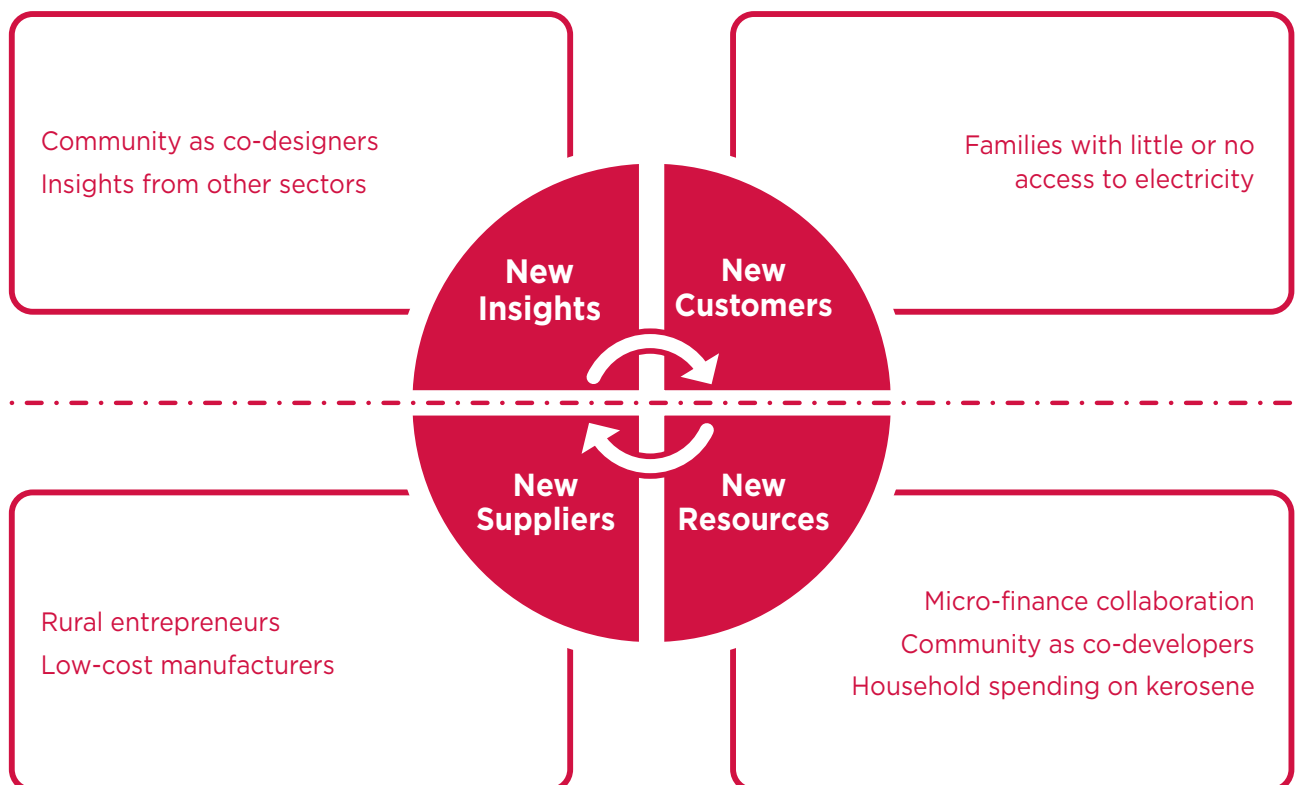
Community as co-designers
Insights from other sectors

Families with little or no access to electricity

New Insights

New Customers

New Suppliers

New Resources

Rural entrepreneurs
Low-cost manufacturers

Micro-finance collaboration
Community as co-developers
Household spending on kerosene